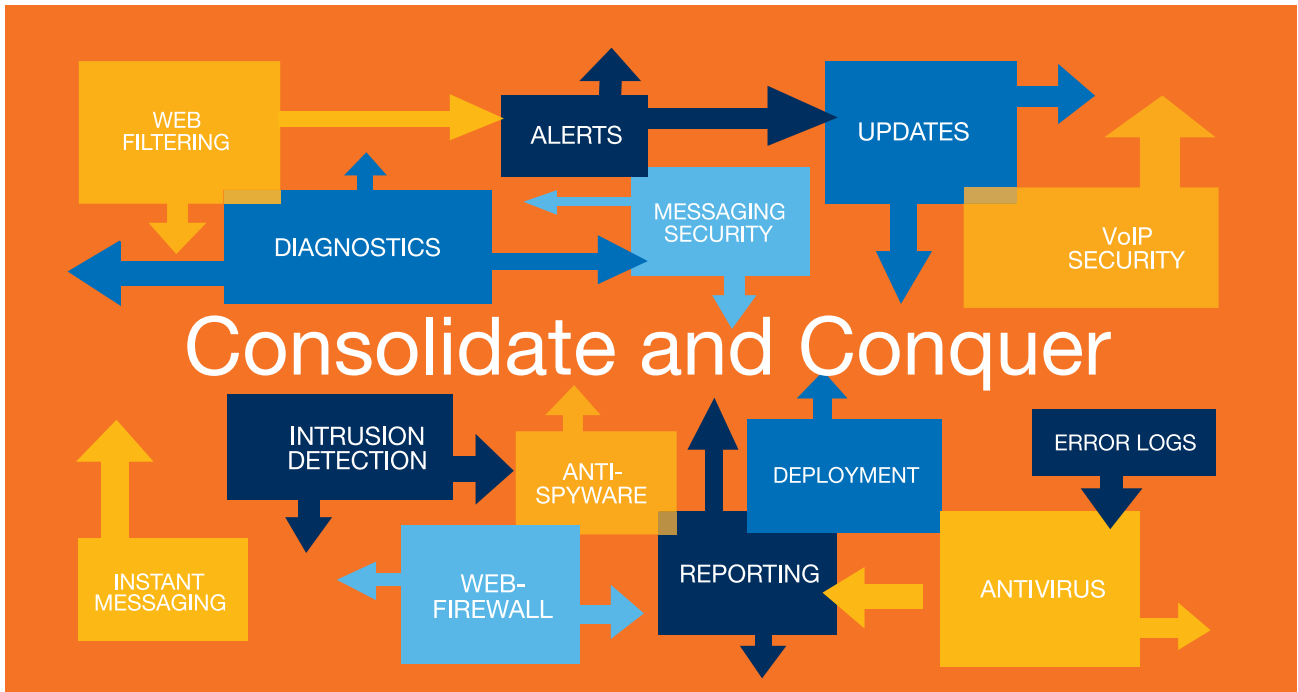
WEB FILTERING

ALERTS

UPDATES

DIAGNOSTICS

MESSAGING SECURITY

VoIP SECURITY

Consolidate and Conquer

INTRUSION DETECTION

ANTI-SPYWARE

DEPLOYMENT

ERROR LOGS

INSTANT MESSAGING

WEB-FIREWALL

REPORTING

ANTIVIRUS